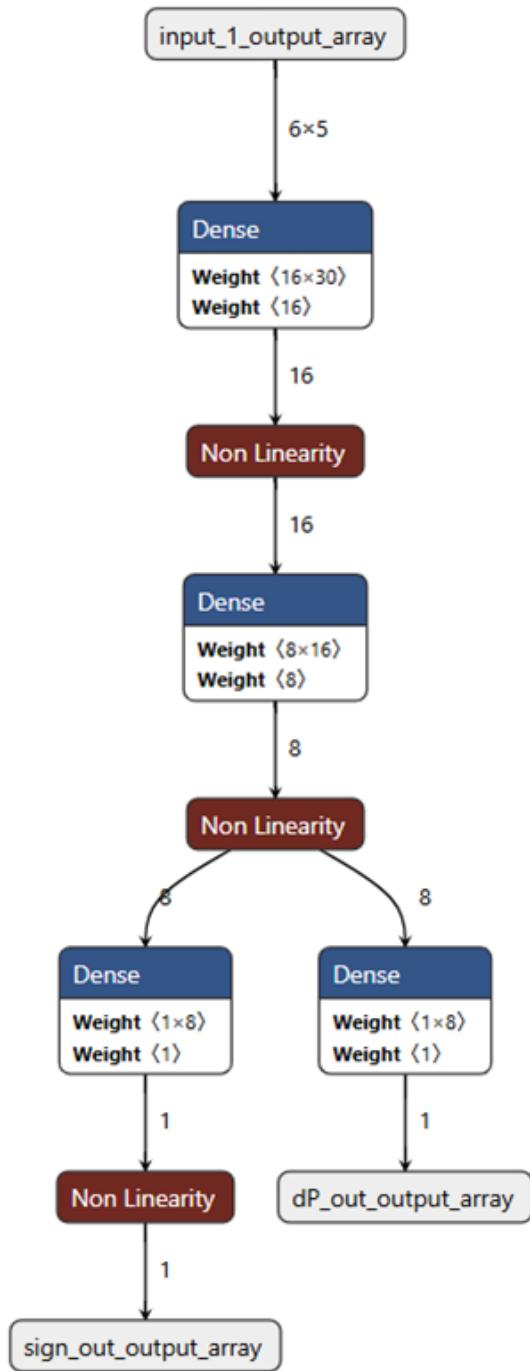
input_1_output_array

6×5

Dense
Weight ⟨16×30⟩
Weight ⟨16⟩

16

Non Linearity

16

Dense
Weight ⟨8×16⟩
Weight ⟨8⟩

8

Non Linearity

8

8

Dense
Weight ⟨1×8⟩
Weight ⟨1⟩

1

Non Linearity

1

sign_out_output_array

Dense
Weight ⟨1×8⟩
Weight ⟨1⟩

1

dP_out_output_array